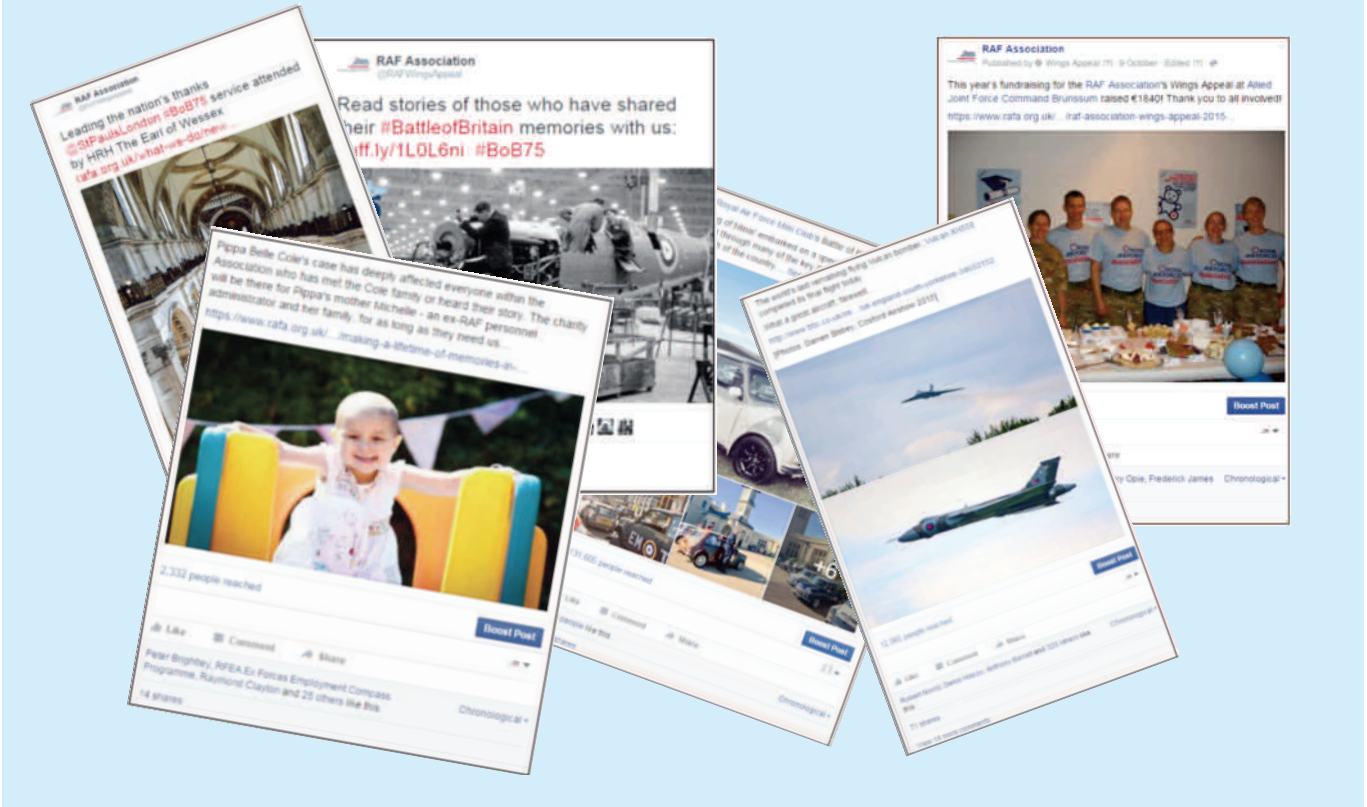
RAF Association
Leading the nation's thanks @StPaulsLondon #BoB75 service attended by HRH The Earl of Wessex
rafa.org.uk/what-we-do/new...

RAF Association
@RAFWingsAppeal
Read stories of those who have shared their #BattleofBritain memories with us: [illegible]ff.ly/1L0L6ni #BoB75

Pippa Belle Cole's case has deeply affected everyone within the Association who has met the Cole family or heard their story. The charity will be there for Pippa's mother Michelle - an ex-RAF personnel administrator and her family, for as long as they need us.
https://www.rafa.org.uk/.../making-a-lifetime-of-memories-in-...
2,332 people reached
Boost Post
Like Comment Share
Peter Brightley, RFEA Ex Forces Employment Compass Programme, Raymond Clayton and 25 others like this.
14 shares
Chronological

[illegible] Royal Air Force Mini Club's Battle of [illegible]
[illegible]
131,666 people reached
Like Comment Share
Boost Post
Chronological

The world's last remaining flying Vulcan bomber, Vulcan XH558 completes its final flight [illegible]
What a great aircraft, farewell
http://www.bbc.co.uk/ne.../uk-england-coventry-warwickshire-3460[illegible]
(Photos: Darren Bisley, Cosford Airshow 2015)
12,561 people reached
Boost Post
Like Comment Share
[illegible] and 125 others like this.
71 shares
Chronological

RAF Association
Published by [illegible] Wings Appeal [?] · 9 October · Edited [?]
This year's fundraising for the RAF Association's Wings Appeal at Allied Joint Force Command Brunssum raised €1840! Thank you to all involved!
https://www.rafa.org.uk/.../raf-association-wings-appeal-2015-...
Boost Post
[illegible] Opie, Frederick James
Chronological